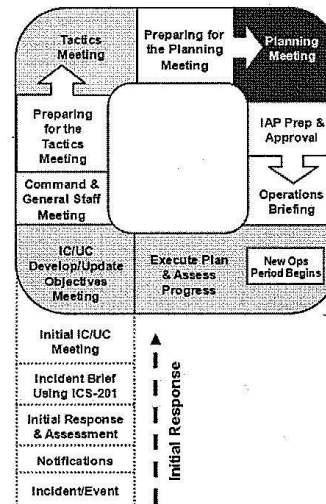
Tactics Meeting

Preparing for the Planning Meeting

Planning Meeting

Preparing for the Tactics Meeting

IAP Prep & Approval

Command & General Staff Meeting

Operations Briefing

IC/UC Develop/Update Objectives Meeting

Execute Plan & Assess Progress

New Ops Period Begins

Initial IC/UC Meeting

Incident Brief Using ICS-201

Initial Response & Assessment

Notifications

Incident/Event

Initial Response